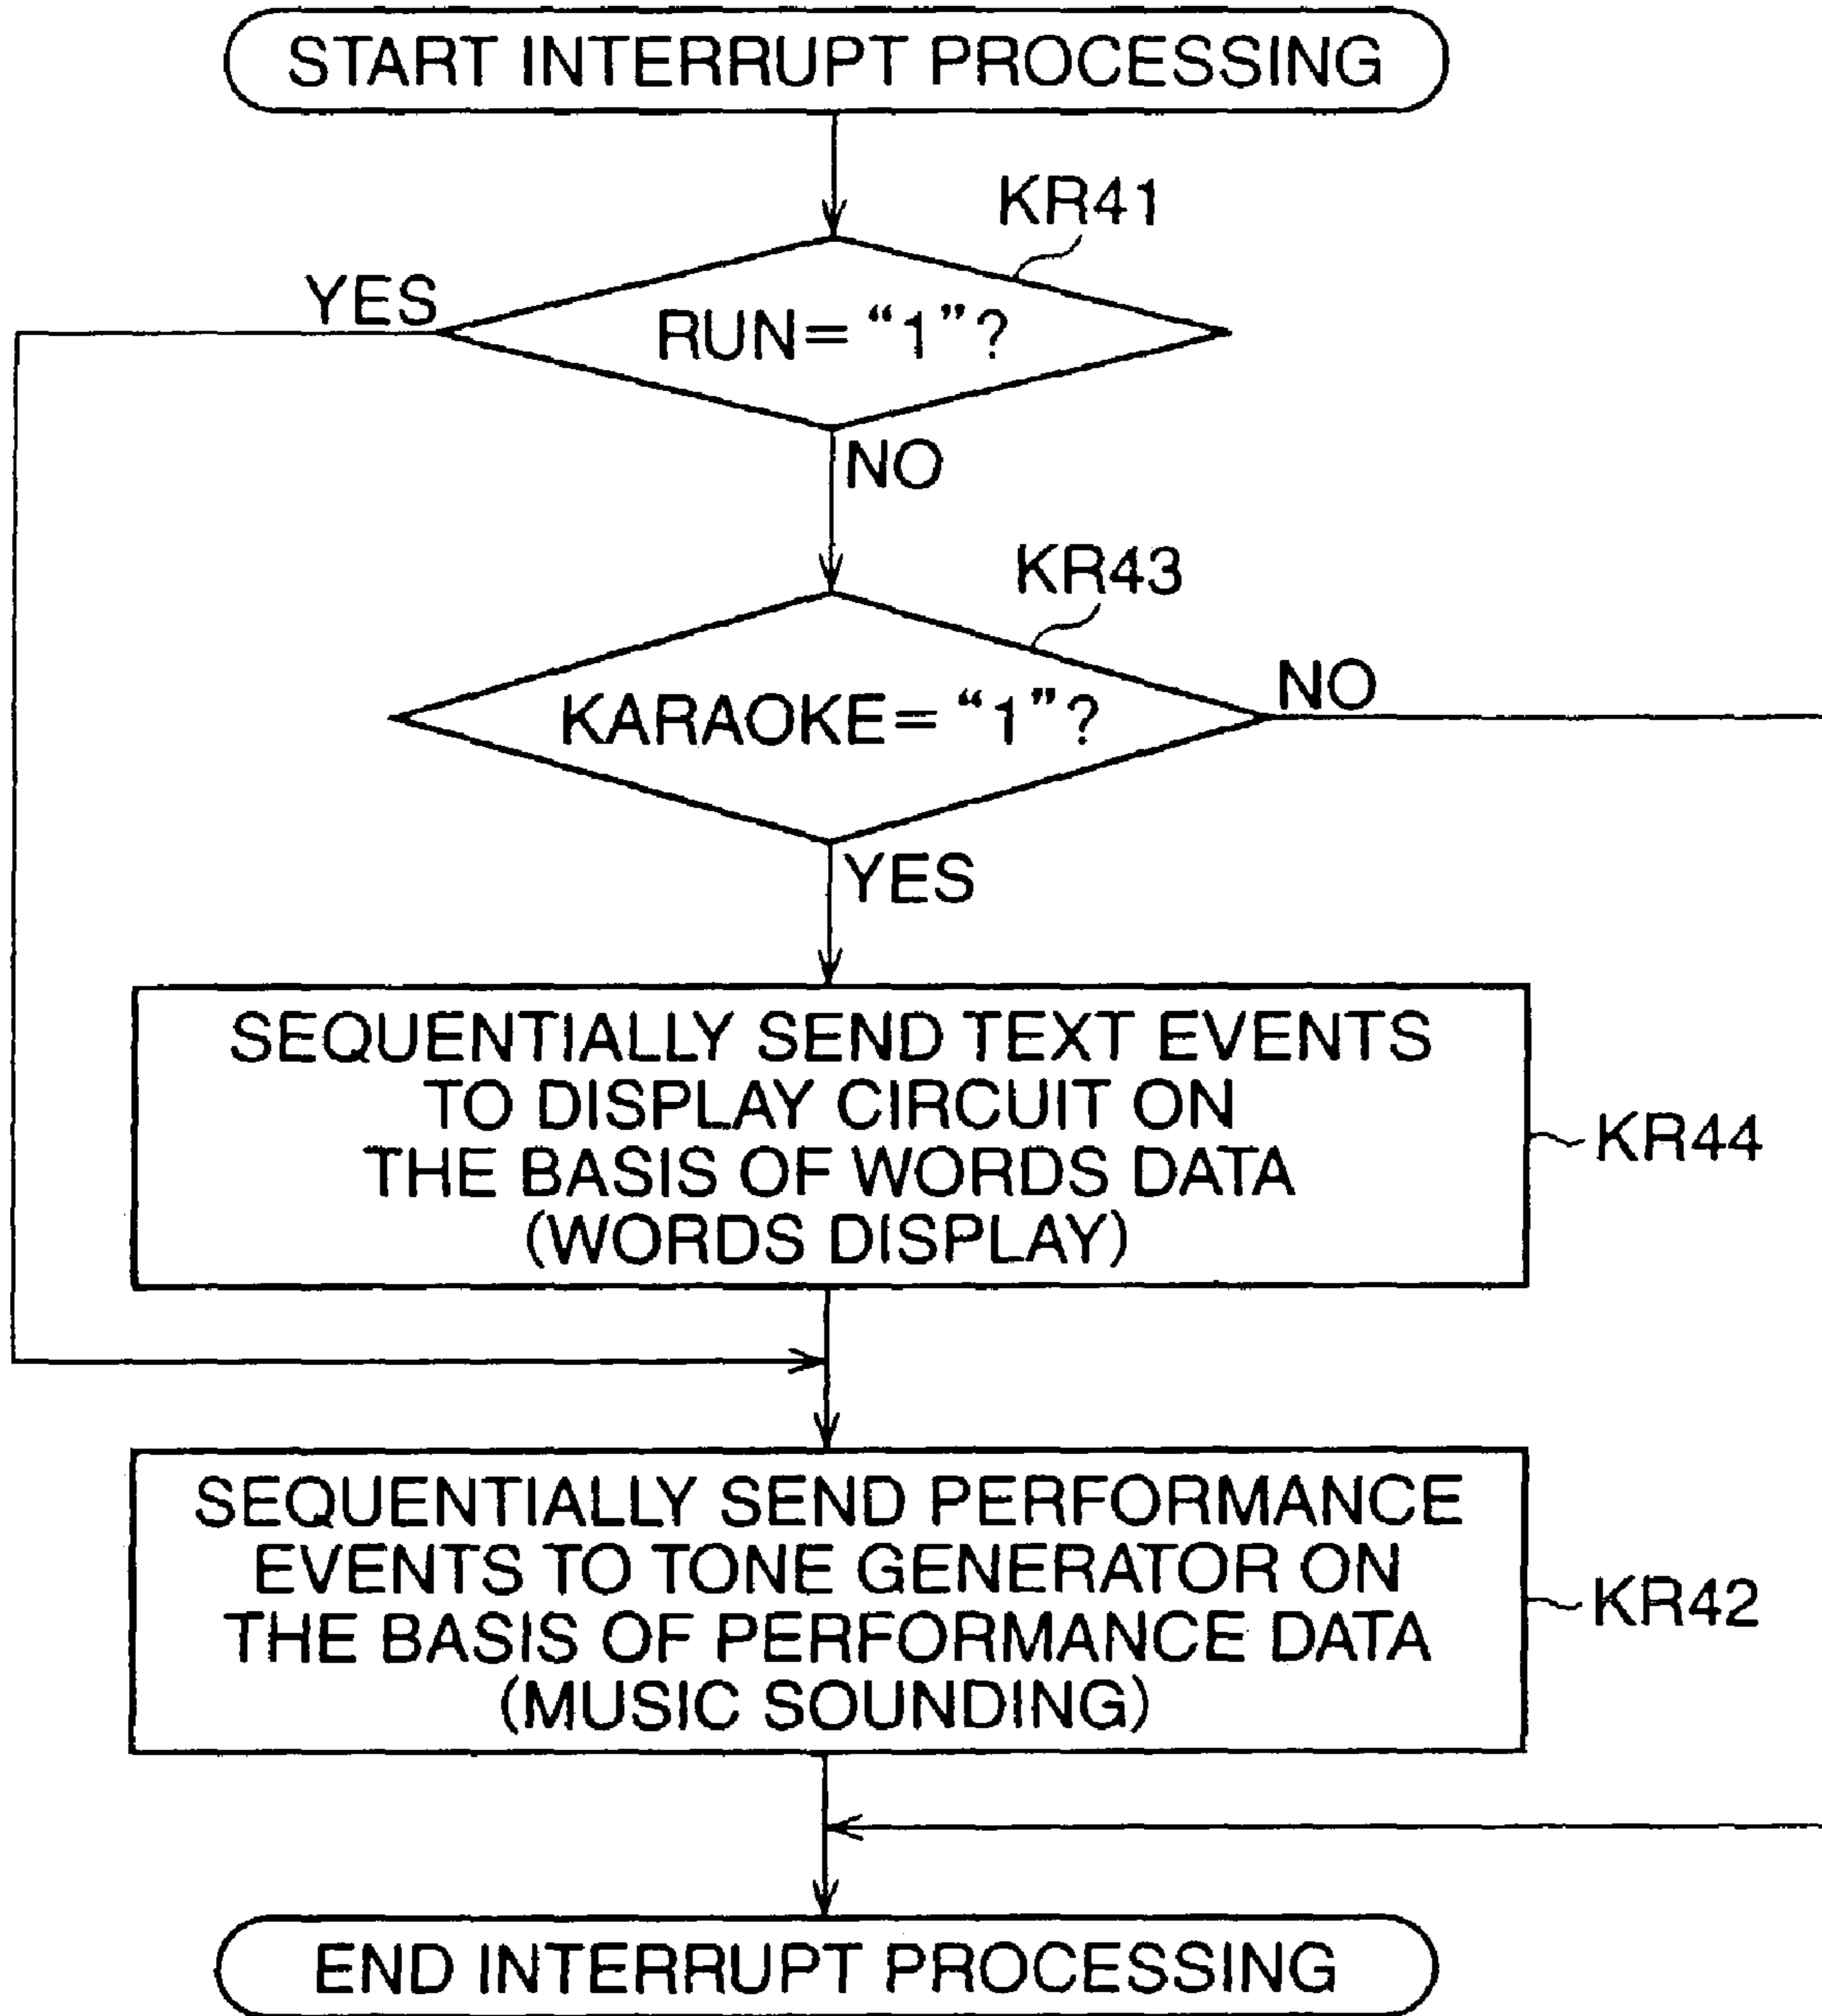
START INTERRUPT PROCESSING

KR41

YES

RUN= "1"?

NO

KR43

KARAOKE= "1"?

NO

YES

SEQUENTIALLY SEND TEXT EVENTS TO DISPLAY CIRCUIT ON THE BASIS OF WORDS DATA (WORDS DISPLAY)

KR44

SEQUENTIALLY SEND PERFORMANCE EVENTS TO TONE GENERATOR ON THE BASIS OF PERFORMANCE DATA (MUSIC SOUNDING)

KR42

END INTERRUPT PROCESSING